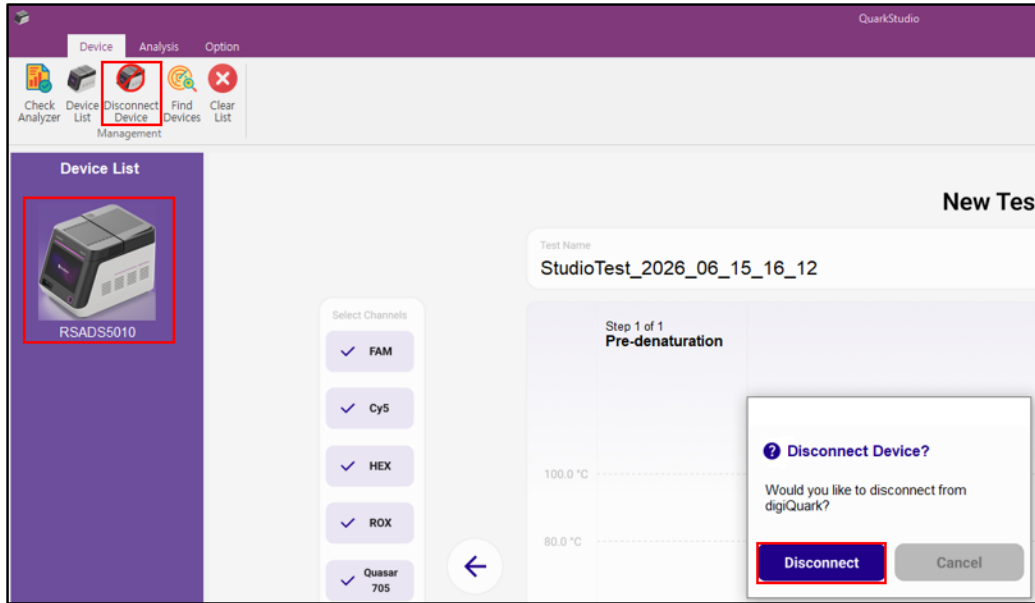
QuarkStudio

Device Analysis Option

Check Analyzer Device List Disconnect Device Find Devices Clear List
Management

Device List

RSADS5010

New Tes

Test Name
StudioTest_2026_06_15_16_12

Select Channels
FAM
Cy5
HEX
ROX
Quasar 705

Step 1 of 1
Pre-denaturation

100.0 °C
80.0 °C

Disconnect Device?
Would you like to disconnect from digiQuark?

Disconnect
Cancel